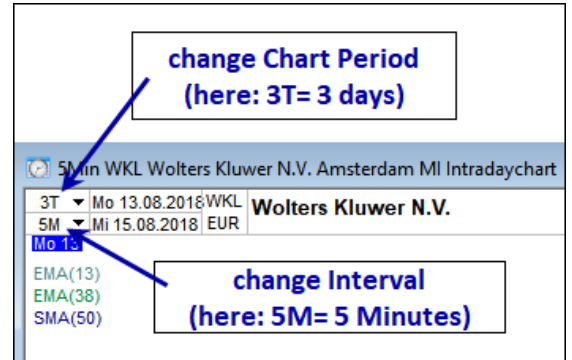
change Chart Period
(here: 3T= 3 days)

5Min WKL Wolters Kluwer N.V. Amsterdam MI Intradaychart

| 3T | Mo 13.08.2018 | WKL | Wolters Kluwer N.V. |
|---|---|---|---|
| 5M | Mi 15.08.2018 | EUR | |

Mo 13

EMA(13)
EMA(38)
SMA(50)

change Interval
(here: 5M= 5 Minutes)